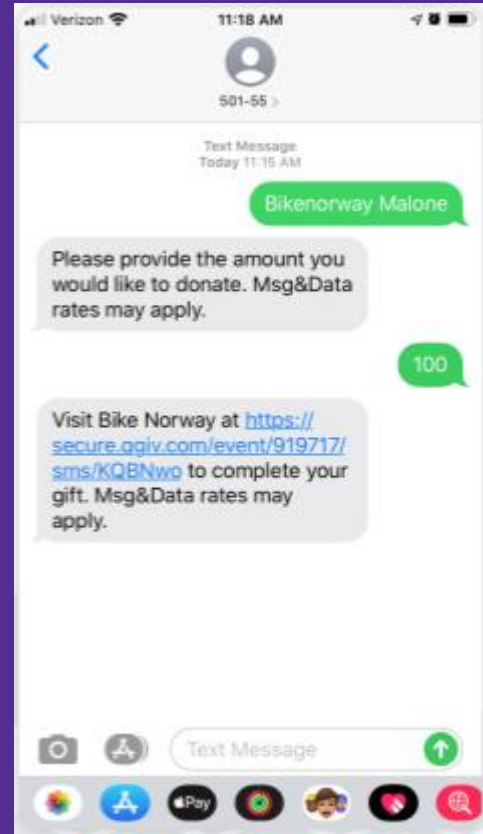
Verizon 11:18 AM

501-55 >

Text Message
Today 11:15 AM

Bikenorway Malone

Please provide the amount you would like to donate. Msg&Data rates may apply.

100

Visit Bike Norway at https://secure.qgiv.com/event/919717/sms/KQBNwo to complete your gift. Msg&Data rates may apply.

Text Message

Pay